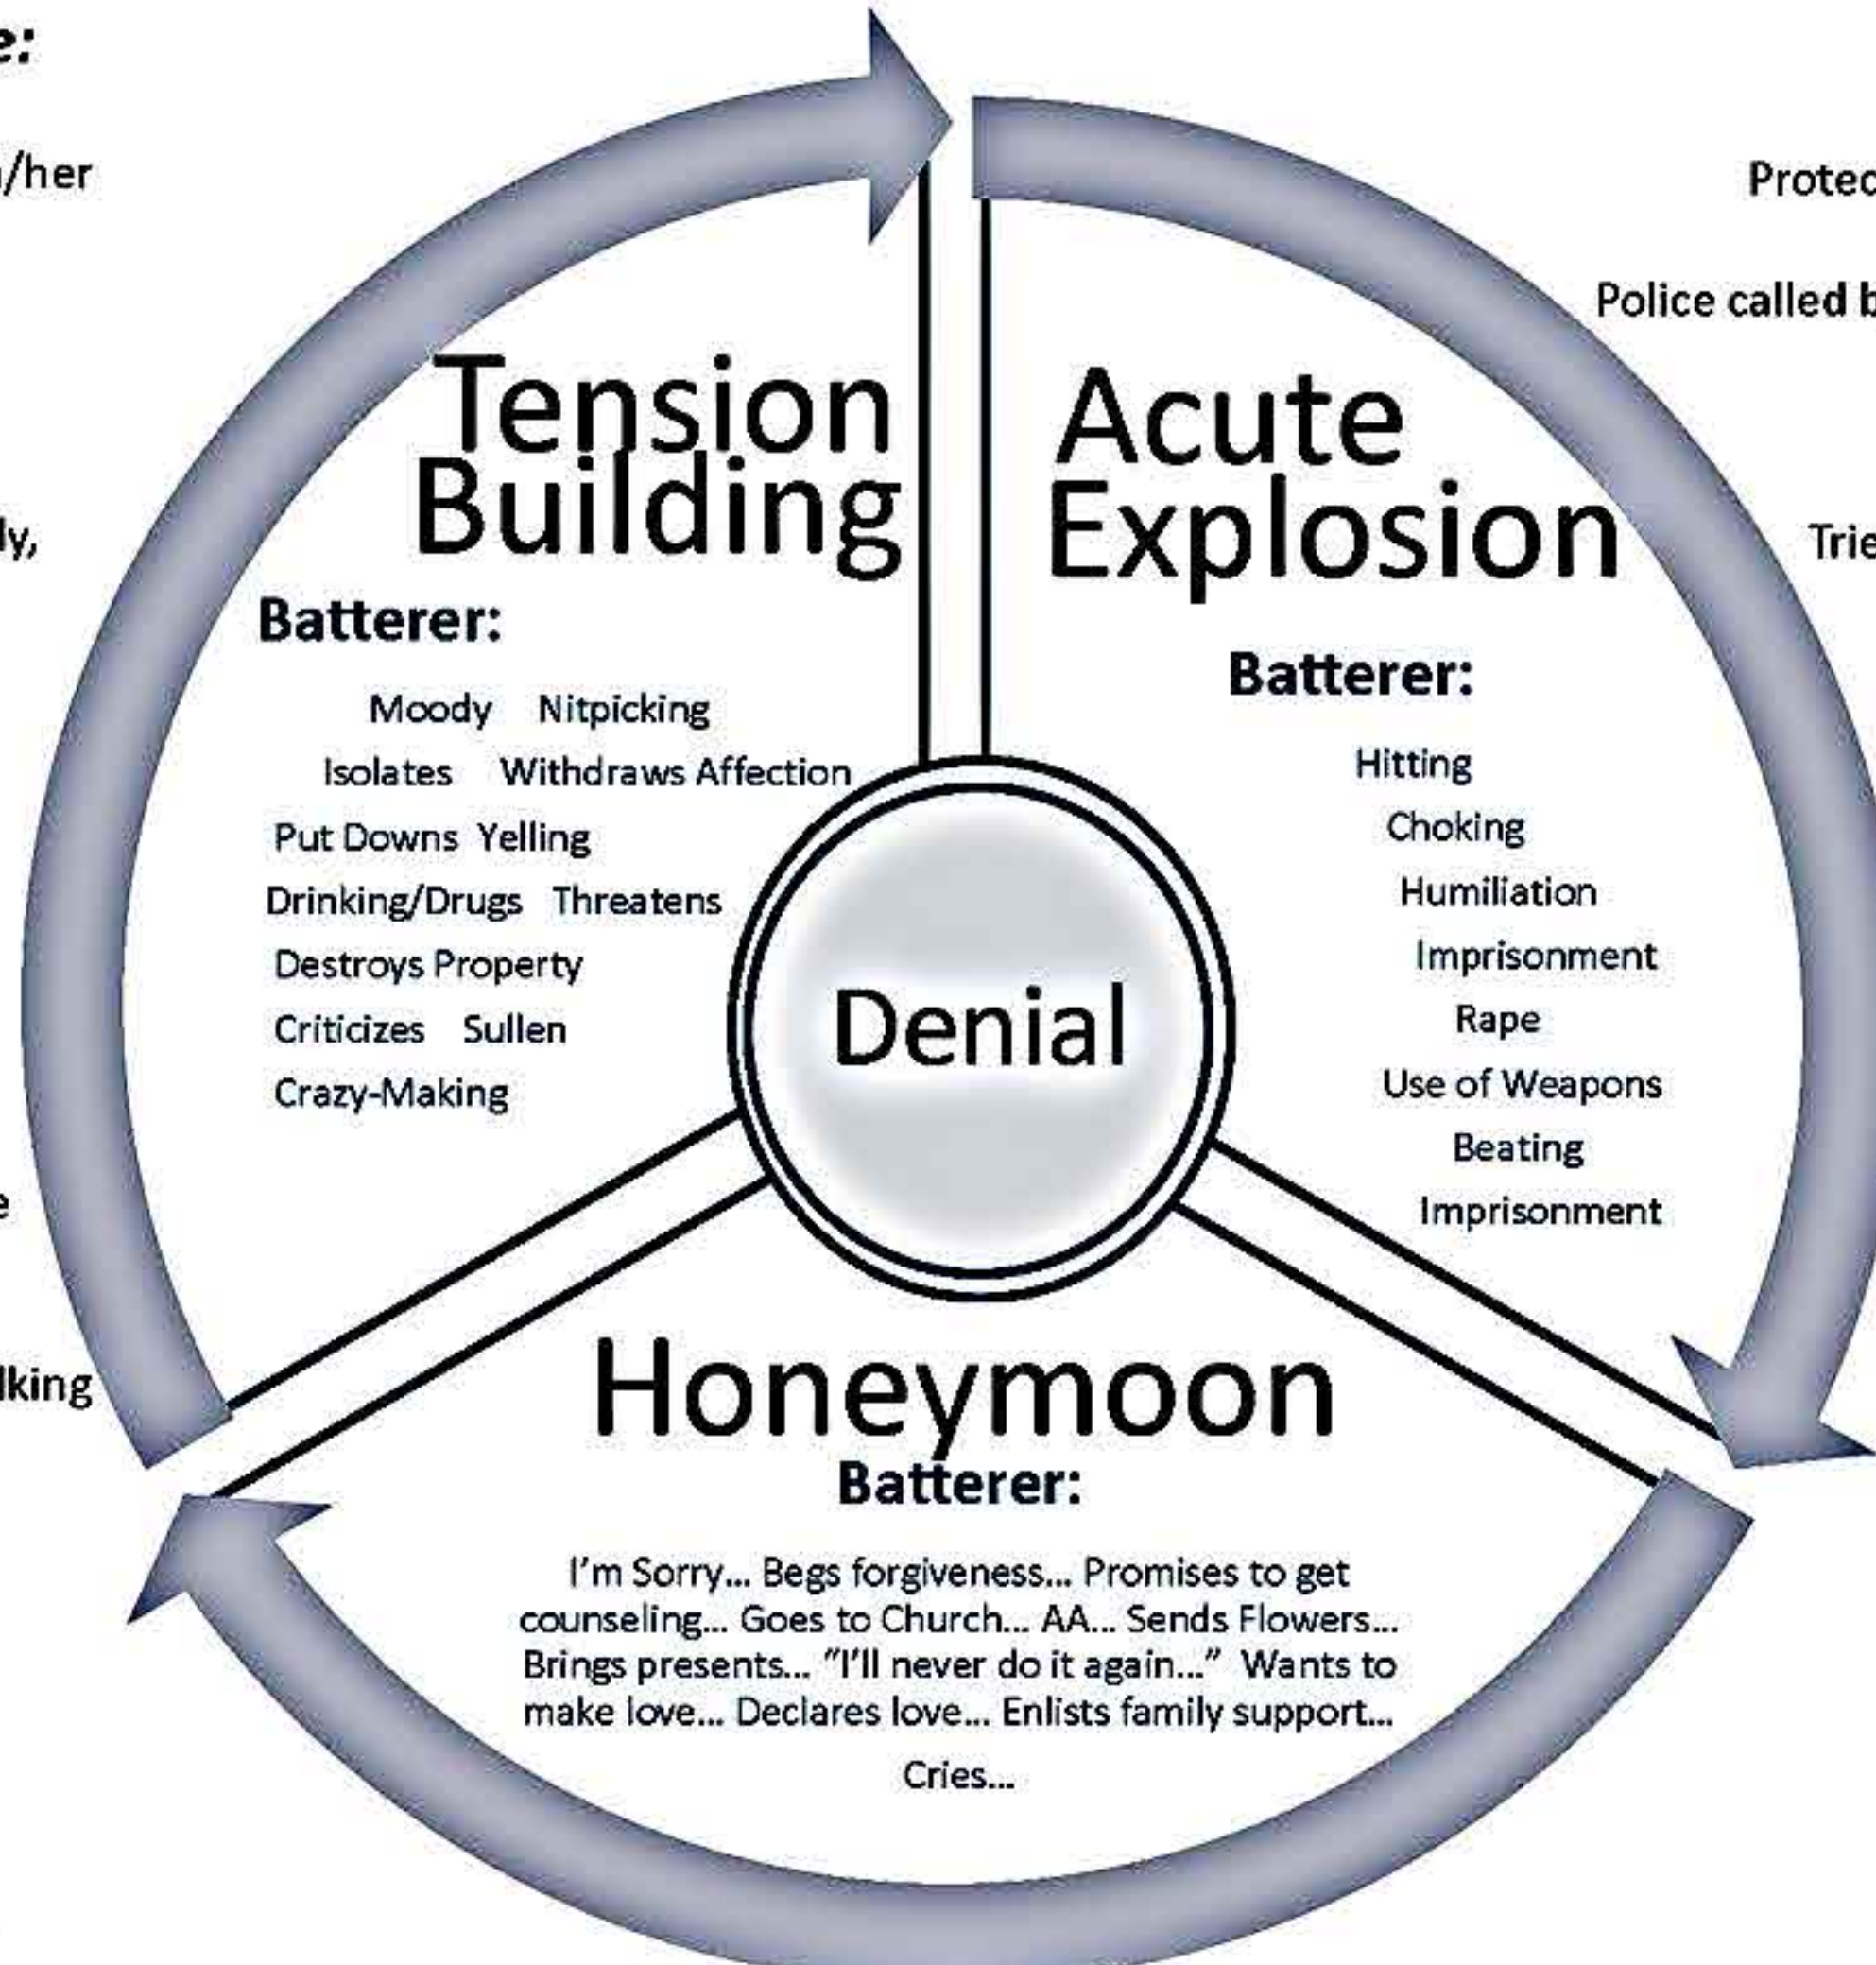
e:

/her

ly,

e

lking

Protec

Police called b

Trie

Tension Building

Batterer:

Moody Nitpicking

Isolates Withdraws Affection

Put Downs Yelling

Drinking/Drugs Threatens

Destroys Property

Criticizes Sullen

Crazy-Making

Acute Explosion

Batterer:

Hitting

Choking

Humiliation

Imprisonment

Rape

Use of Weapons

Beating

Imprisonment

Denial

Honeymoon

Batterer:

I'm Sorry... Begs forgiveness... Promises to get counseling... Goes to Church... AA... Sends Flowers... Brings presents... "I'll never do it again..." Wants to make love... Declares love... Enlists family support...

Cries...